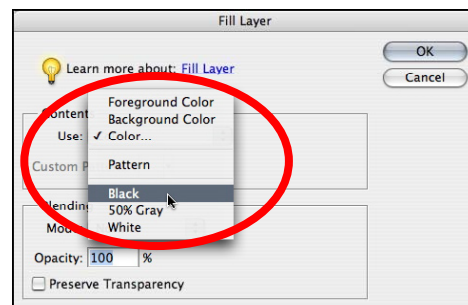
Fill Layer

Learn more about: Fill Layer

OK

Cancel

Content

Use:

Custom P

Foreground Color
Background Color
✓ Color...
Pattern
Black
50% Gray
White

Blending

Mo

Opacity: 100 %

Preserve Transparency